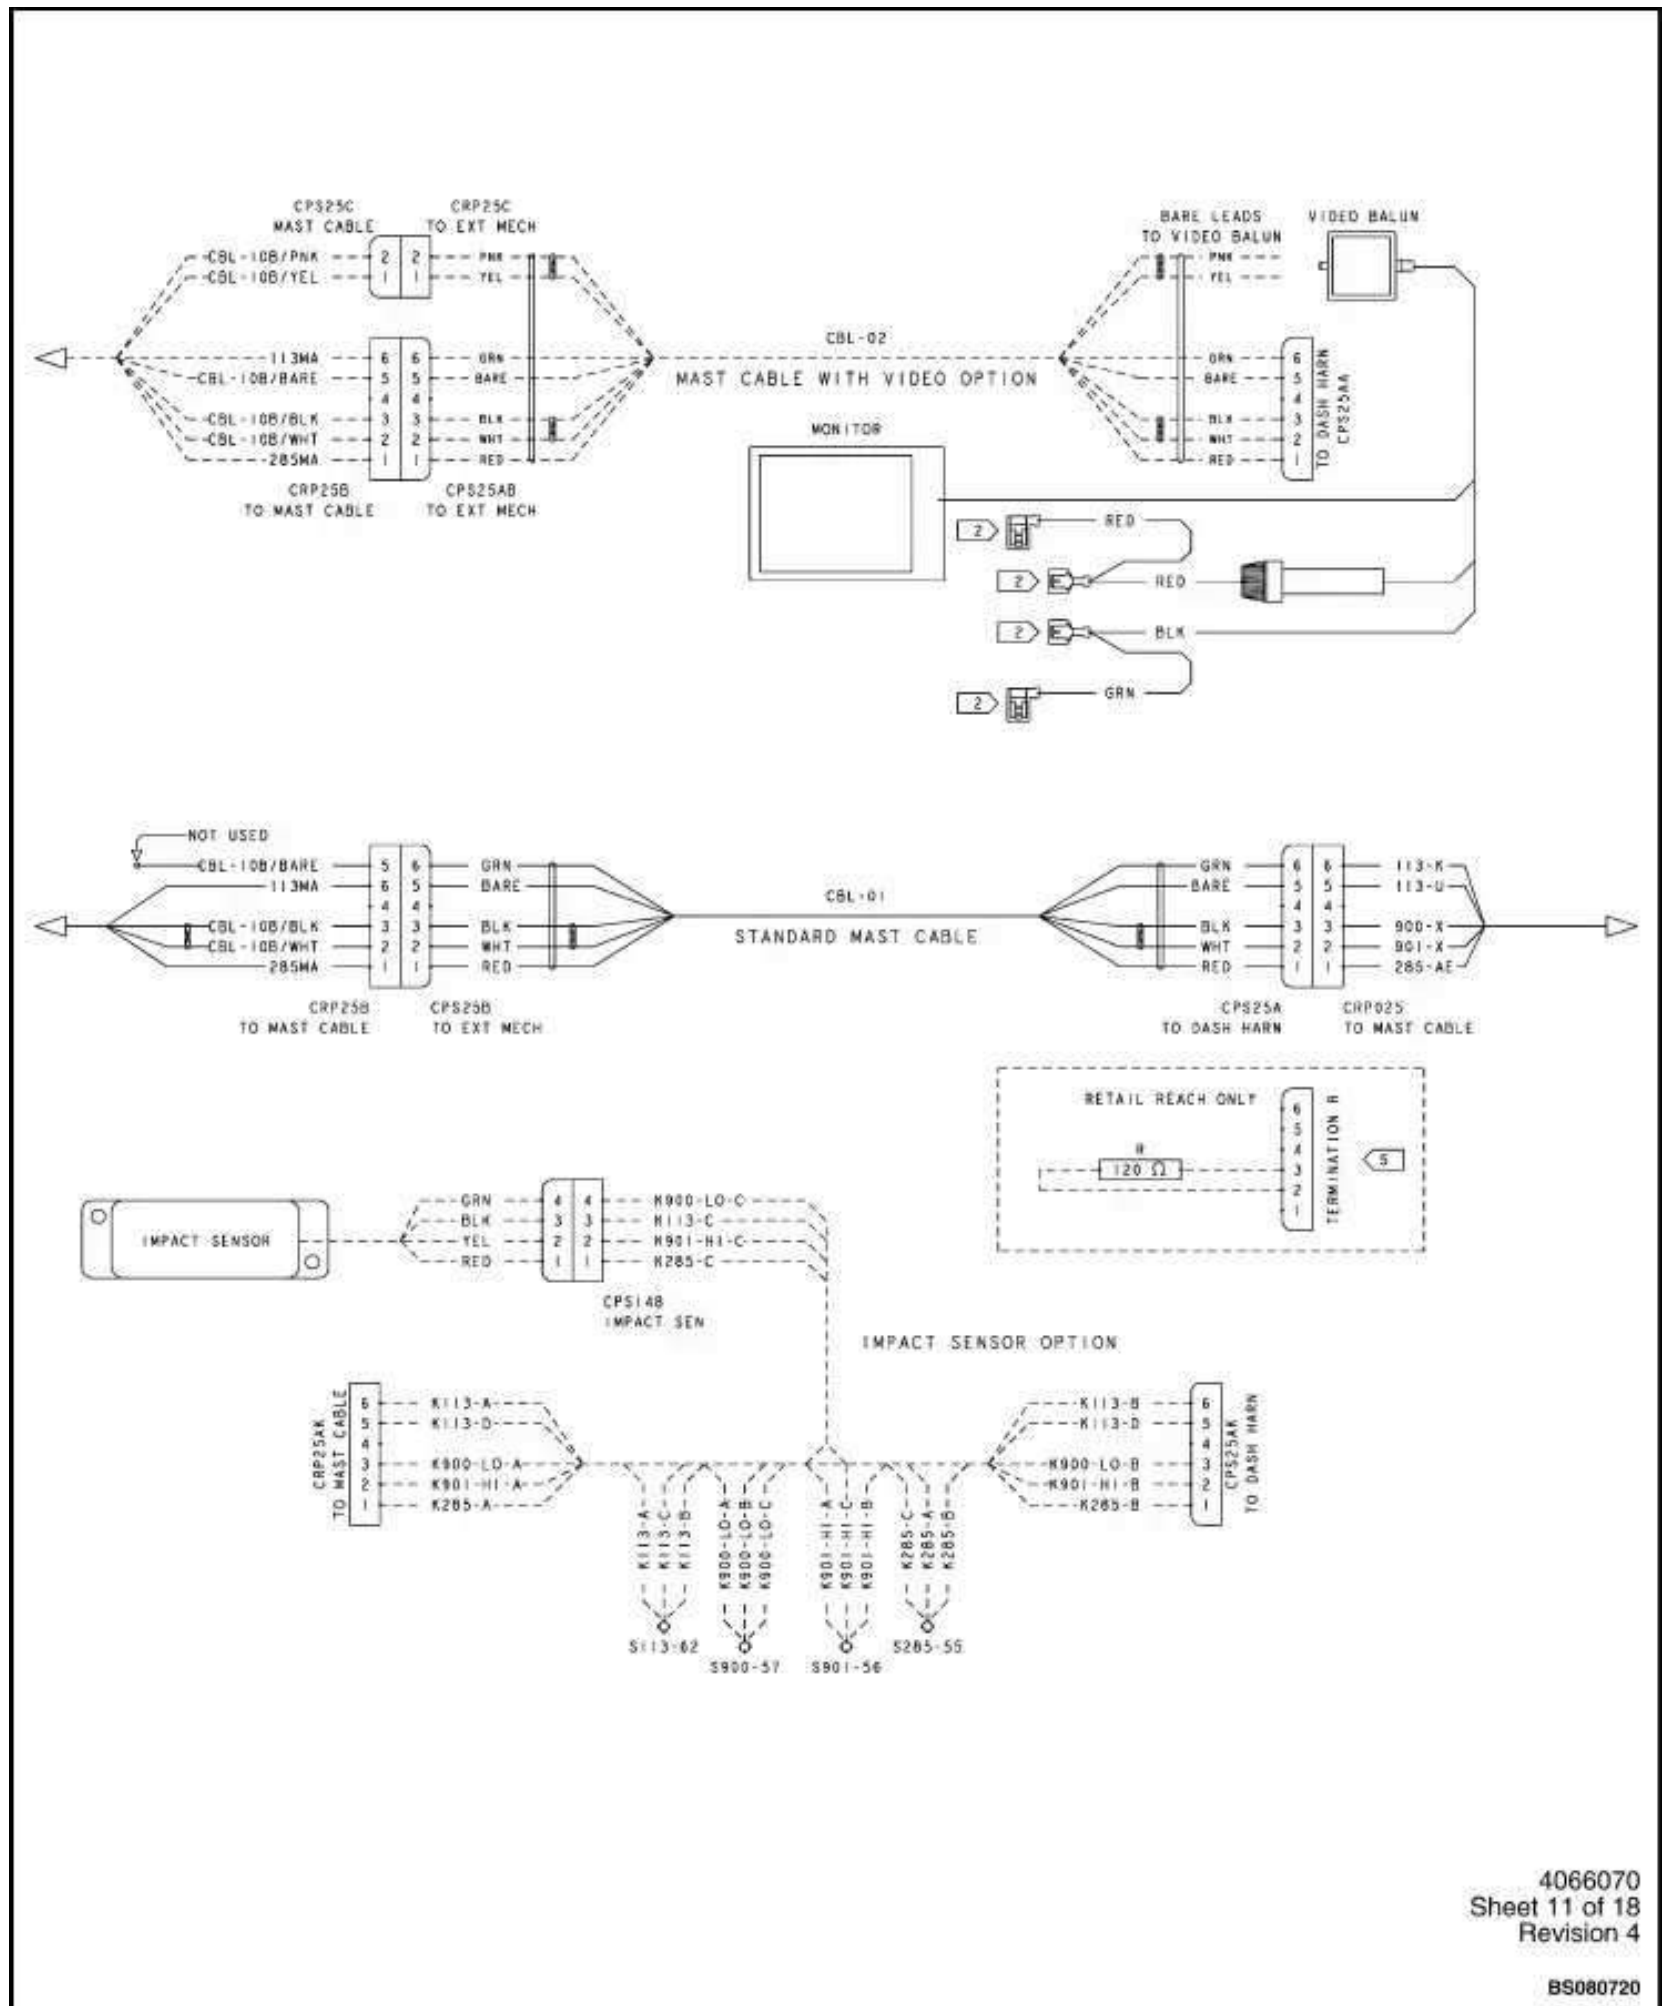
CPS25C
MAST CABLE

CRP25C
TO EXT MECH

CBL-10B/PNK
CBL-10B/YEL
2 2 PNK
1 1 YEL

113MA
CBL-10B/BARE
CBL-10B/BLK
CBL-10B/WHT
285MA
6 6 GRN
5 5 BARE
4 4
3 3 BLK
2 2 WHT
1 1 RED

CRP25B
TO MAST CABLE

CPS25AB
TO EXT MECH

CBL-02
MAST CABLE WITH VIDEO OPTION

BARE LEADS
TO VIDEO BALUN

VIDEO BALUN

PNK
YEL
GRN
BARE
BLK
WHT
RED
6
5
4
3
2
1
TO DASH HARN
CPS25AA

MONITOR

2 RED
2 RED
2 BLK
2 GRN

NOT USED
CBL-10B/BARE
113MA
CBL-10B/BLK
CBL-10B/WHT
285MA
5 6 GRN
6 5 BARE
4 4
3 3 BLK
2 2 WHT
1 1 RED

CRP25B
TO MAST CABLE

CPS25B
TO EXT MECH

CBL-01
STANDARD MAST CABLE

GRN
BARE
BLK
WHT
RED
6 6 113-K
5 5 113-U
4 4
3 3 900-X
2 2 901-X
1 1 285-AE

CPS25A
TO DASH HARN

CRP025
TO MAST CABLE

RETAIL REACH ONLY
R
120 Ω
6
5
4
3
2
1
TERMINATION R
5

IMPACT SENSOR

GRN 4 4 K900-LO-C
BLK 3 3 K113-C
YEL 2 2 K901-HI-C
RED 1 1 K285-C

CPS14B
IMPACT SEN

IMPACT SENSOR OPTION

CRP25AK
TO MAST CABLE
6 K113-A
5 K113-D
4
3 K900-LO-A
2 K901-HI-A
1 K285-A

K113-A
K113-C
K113-B
K900-LO-A
K900-LO-B
K900-LO-C
K901-HI-A
K901-HI-C
K901-HI-B
K285-C
K285-A
K285-B

S113-62
S900-57
S901-56
S285-55

K113-B 6
K113-D 5
4
K900-LO-B 3
K901-HI-B 2
K285-B 1
CPS25AK
TO DASH HARN

4066070
Sheet 11 of 18
Revision 4

BS080720